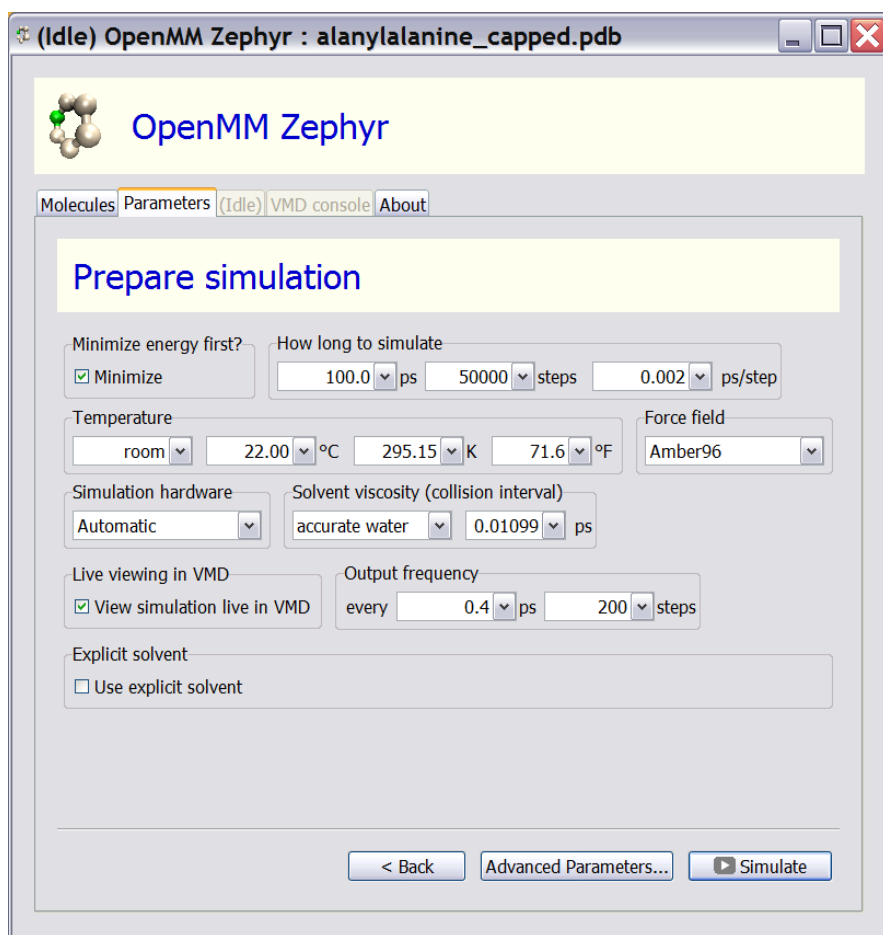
(Idle) OpenMM Zephyr : alanylalanine_capped.pdb

OpenMM Zephyr

Molecules Parameters (Idle) VMD console About

Prepare simulation

Minimize energy first?
☑ Minimize

How long to simulate
100.0 ps 50000 steps 0.002 ps/step

Temperature
room 22.00 °C 295.15 K 71.6 °F

Force field
Amber96

Simulation hardware
Automatic

Solvent viscosity (collision interval)
accurate water 0.01099 ps

Live viewing in VMD
☑ View simulation live in VMD

Output frequency
every 0.4 ps 200 steps

Explicit solvent
☐ Use explicit solvent

< Back Advanced Parameters... Simulate